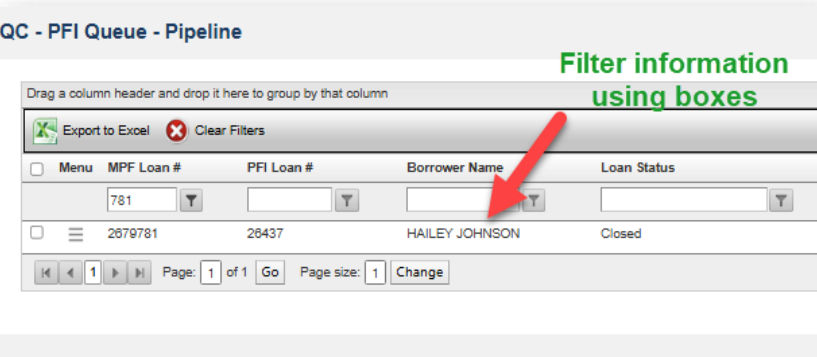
QC - PFI Queue - Pipeline

Filter information using boxes

Drag a column header and drop it here to group by that column

Export to Excel   Clear Filters

| | Menu | MPF Loan # | PFI Loan # | Borrower Name | Loan Status |
|---|---|---|---|---|---|
| | | 781 | | | |
| | | 2679781 | 26437 | HAILEY JOHNSON | Closed |

1   Page: 1 of 1 Go   Page size: 1 Change